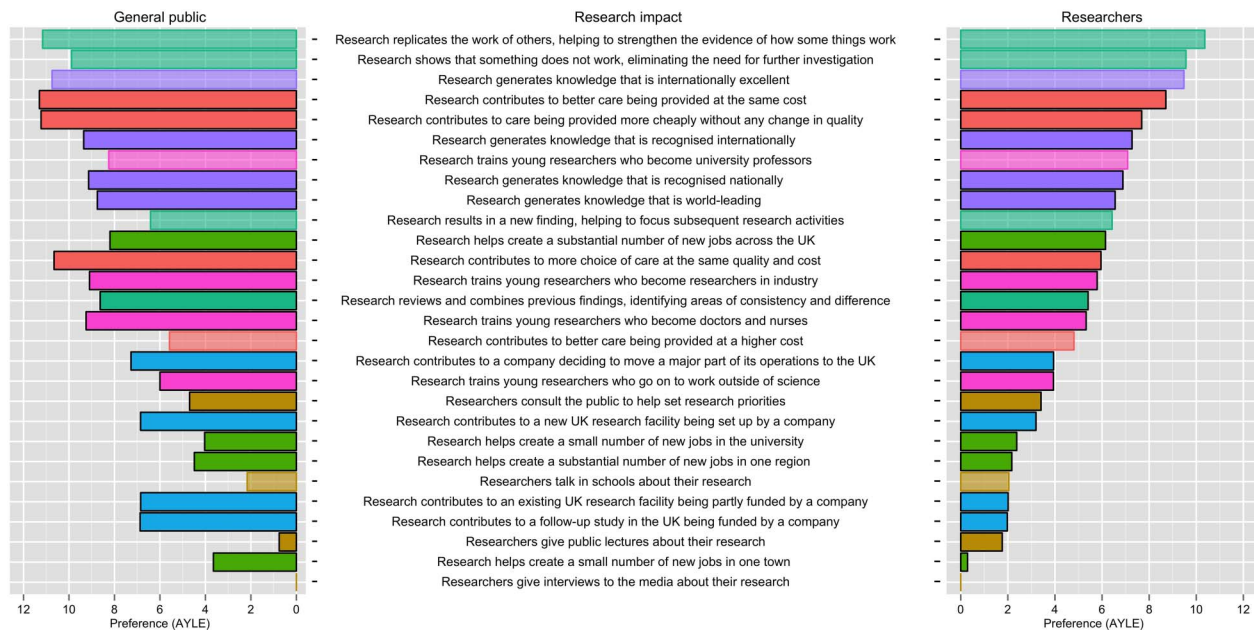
General public

12 10 8 6 4 2 0
Preference (AYLE)

Research impact

Research replicates the work of others, helping to strengthen the evidence of how some things work
Research shows that something does not work, eliminating the need for further investigation
Research generates knowledge that is internationally excellent
Research contributes to better care being provided at the same cost
Research contributes to care being provided more cheaply without any change in quality
Research generates knowledge that is recognised internationally
Research trains young researchers who become university professors
Research generates knowledge that is recognised nationally
Research generates knowledge that is world-leading
Research results in a new finding, helping to focus subsequent research activities
Research helps create a substantial number of new jobs across the UK
Research contributes to more choice of care at the same quality and cost
Research trains young researchers who become researchers in industry
Research reviews and combines previous findings, identifying areas of consistency and difference
Research trains young researchers who become doctors and nurses
Research contributes to better care being provided at a higher cost
Research contributes to a company deciding to move a major part of its operations to the UK
Research trains young researchers who go on to work outside of science
Researchers consult the public to help set research priorities
Research contributes to a new UK research facility being set up by a company
Research helps create a small number of new jobs in the university
Research helps create a substantial number of new jobs in one region
Researchers talk in schools about their research
Research contributes to an existing UK research facility being partly funded by a company
Research contributes to a follow-up study in the UK being funded by a company
Researchers give public lectures about their research
Research helps create a small number of new jobs in one town
Researchers give interviews to the media about their research

Researchers

0 2 4 6 8 10 12
Preference (AYLE)